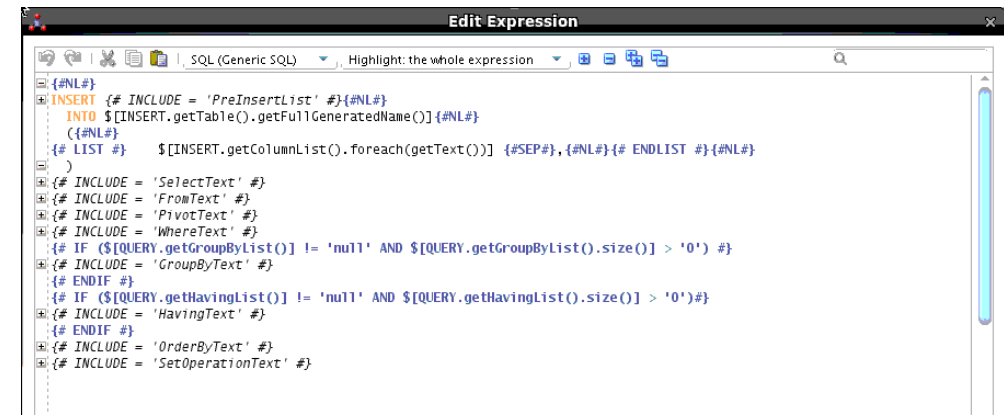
Edit Expression

SQL (Generic SQL) Highlight: the whole expression

{#NL#}
INSERT {# INCLUDE = 'PreInsertList' #}{#NL#}
INTO $[INSERT.getTable().getFullGeneratedName()]{#NL#}
({#NL#}
{# LIST #} $[INSERT.getColumnList().foreach(getText())] {#SEP#},{#NL#}{# ENDLIST #}{#NL#}
)
{# INCLUDE = 'SelectText' #}
{# INCLUDE = 'FromText' #}
{# INCLUDE = 'PivotText' #}
{# INCLUDE = 'WhereText' #}
{# IF ($[QUERY.getGroupByList()] != 'null' AND $[QUERY.getGroupByList().size()] > '0') #}
{# INCLUDE = 'GroupByText' #}
{# ENDIF #}
{# IF ($[QUERY.getHavingList()] != 'null' AND $[QUERY.getHavingList().size()] > '0')#}
{# INCLUDE = 'HavingText' #}
{# ENDIF #}
{# INCLUDE = 'OrderByText' #}
{# INCLUDE = 'SetOperationText' #}